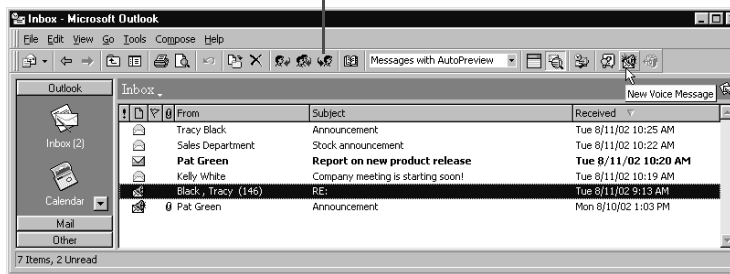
Inbox - Microsoft Outlook

File Edit View Go Tools Compose Help

Messages with AutoPreview

New Voice Message

Outlook

Inbox (2)

Calendar

Mail

Other

Inbox

| ! | | | | From | Subject | Received |
|---|---|---|---|---|---|---|
| | | | | Tracy Black | Announcement | Tue 8/11/02 10:25 AM |
| | | | | Sales Department | Stock announcement | Tue 8/11/02 10:22 AM |
| | | | | **Pat Green** | **Report on new product release** | **Tue 8/11/02 10:20 AM** |
| | | | | Kelly White | Company meeting is starting soon! | Tue 8/11/02 10:19 AM |
| | | | | Black , Tracy (146) | RE: | Tue 8/11/02 9:13 AM |
| | | | | Pat Green | Announcement | Mon 8/10/02 1:03 PM |

7 Items, 2 Unread